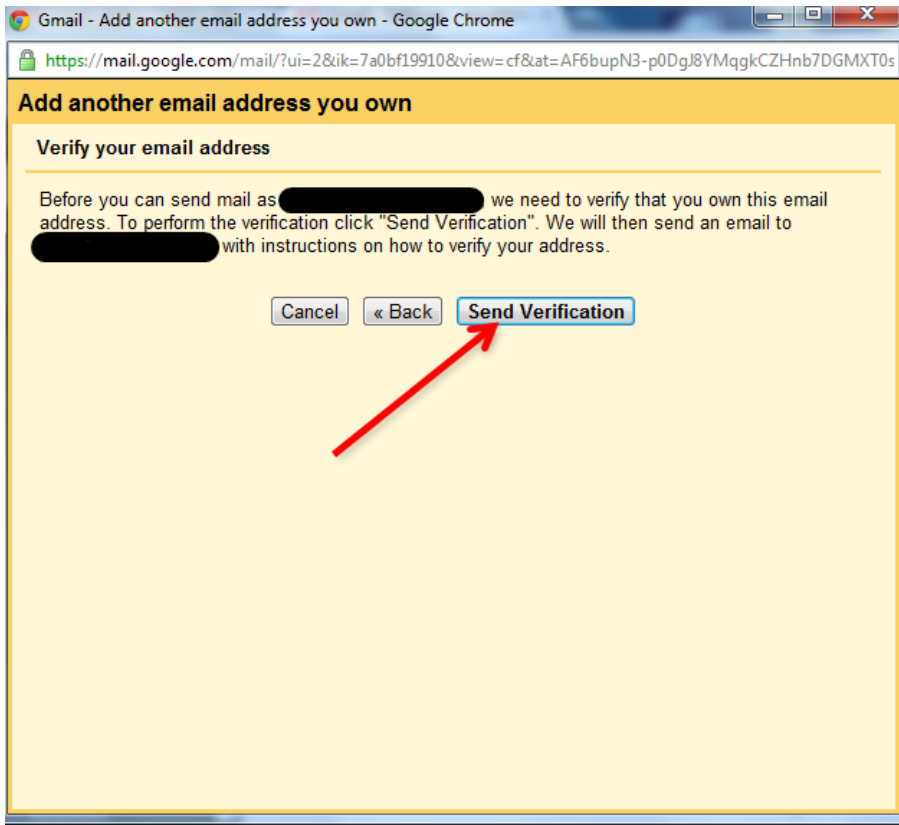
Gmail - Add another email address you own - Google Chrome

https://mail.google.com/mail/?ui=2&ik=7a0bf19910&view=cf&at=AF6bupN3-p0DgJ8YMqgkCZHnb7DGMXT0s

Add another email address you own

Verify your email address

Before you can send mail as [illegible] we need to verify that you own this email address. To perform the verification click "Send Verification". We will then send an email to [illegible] with instructions on how to verify your address.

Cancel « Back Send Verification